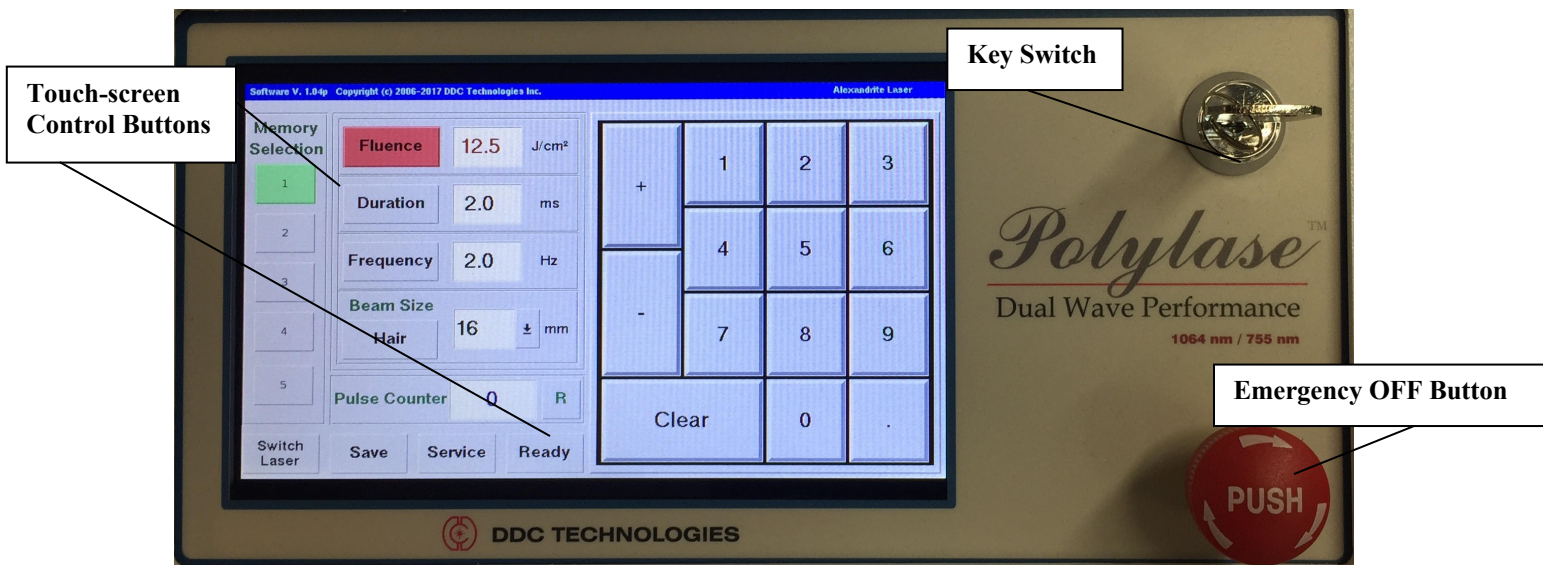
Touch-screen Control Buttons

Software V. 1.04p Copyright (c) 2006-2017 DDC Technologies Inc.

Alexandrite Laser

Memory Selection

1

2

3

4

5

Fluence

12.5

J/cm²

Duration

2.0

ms

Frequency

2.0

Hz

Beam Size

Hair

16

±

mm

Pulse Counter

0

R

+

-

1

2

3

4

5

6

7

8

9

Clear

0

.

Switch Laser

Save

Service

Ready

Key Switch

Polylase™

Dual Wave Performance

1064 nm / 755 nm

Emergency OFF Button

PUSH

DDC TECHNOLOGIES